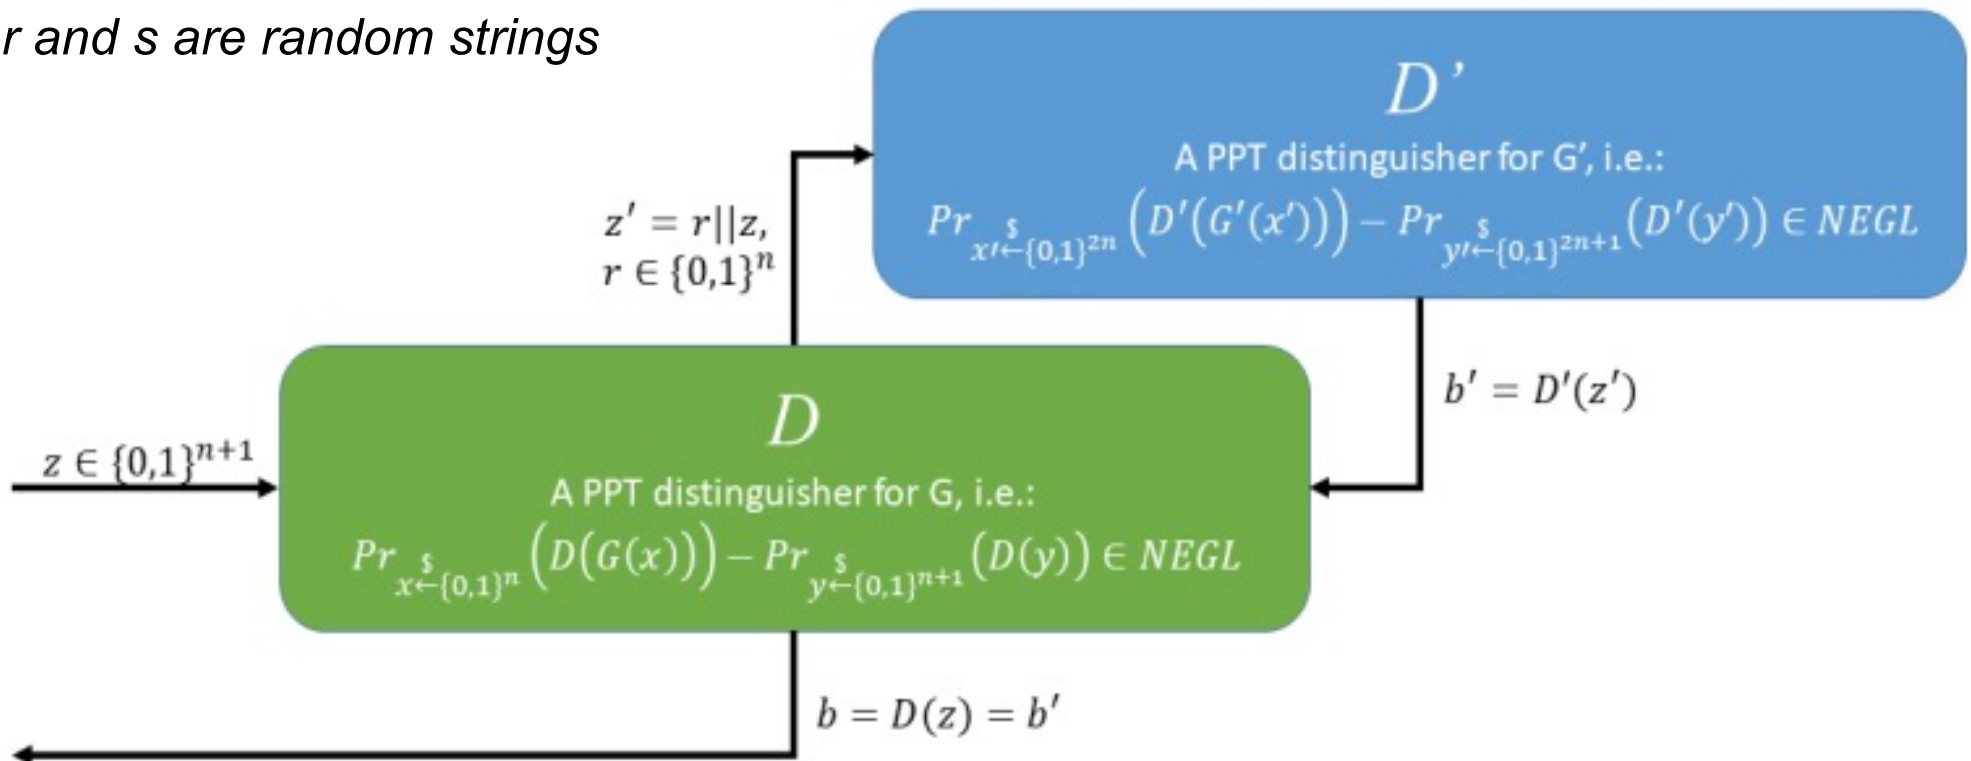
r and s are random strings

$D'$

A PPT distinguisher for G′, i.e.:

$Pr_{x' \overset{\$}{\leftarrow} \{0,1\}^{2n}}\left(D'(G'(x'))\right) - Pr_{y' \overset{\$}{\leftarrow} \{0,1\}^{2n+1}}\left(D'(y')\right) \in NEGL$

$z' = r||z,$
$r \in \{0,1\}^n$

$b' = D'(z')$

$z \in \{0,1\}^{n+1}$

$D$

A PPT distinguisher for G, i.e.:

$Pr_{x \overset{\$}{\leftarrow} \{0,1\}^{n}}\left(D(G(x))\right) - Pr_{y \overset{\$}{\leftarrow} \{0,1\}^{n+1}}\left(D(y)\right) \in NEGL$

$b = D(z) = b'$